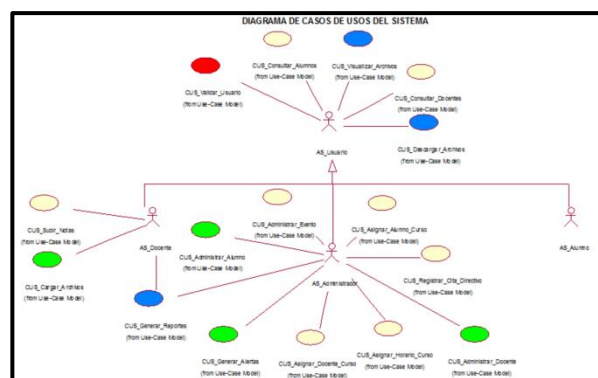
DIAGRAMA DE CASOS DE USOS DEL SISTEMA

CUS_Consultar_Alumnos
(from Use-Case Model)

CUS_Visualizar_Archivos
(from Use-Case Model)

CUS_Validar_Usuario
(from Use-Case Model)

CUS_Consultar_Docentes
(from Use-Case Model)

CUS_Descargar_Archivos
(from Use-Case Model)

AS_Usuario

CUS_Subir_Notas
(from Use-Case Model)

AS_Docente

CUS_Administrar_Evento
(from Use-Case Model)

CUS_Asignar_Alumno_Curso
(from Use-Case Model)

AS_Alumno

CUS_Administrar_Alumno
(from Use-Case Model)

CUS_Registrar_Cita_Directivo
(from Use-Case Model)

CUS_Cargar_Archivos
(from Use-Case Model)

AS_Administrador

CUS_Generar_Reportes
(from Use-Case Model)

CUS_Generar_Alertas
(from Use-Case Model)

CUS_Asignar_Docente_Curso
(from Use-Case Model)

CUS_Asignar_Horario_Curso
(from Use-Case Model)

CUS_Administrar_Docente
(from Use-Case Model)